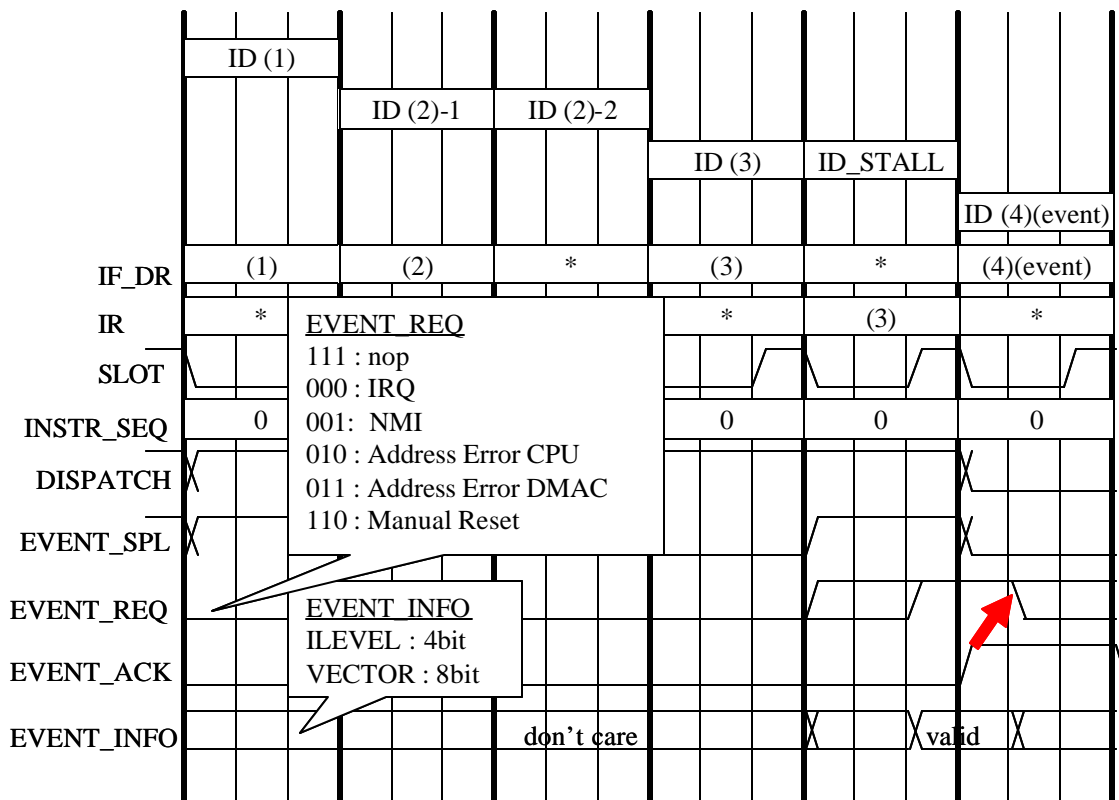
ID (1)
ID (2)-1
ID (2)-2
ID (3)
ID_STALL
ID (4)(event)

IF_DR (1) (2) * (3) * (4)(event)
IR * * (3) *
SLOT
INSTR_SEQ 0 0 0 0
DISPATCH
EVENT_SPL
EVENT_REQ
EVENT_ACK
EVENT_INFO don’t care valid

EVENT_REQ
111 : nop
000 : IRQ
001: NMI
010 : Address Error CPU
011 : Address Error DMAC
110 : Manual Reset

EVENT_INFO
ILEVEL : 4bit
VECTOR : 8bit